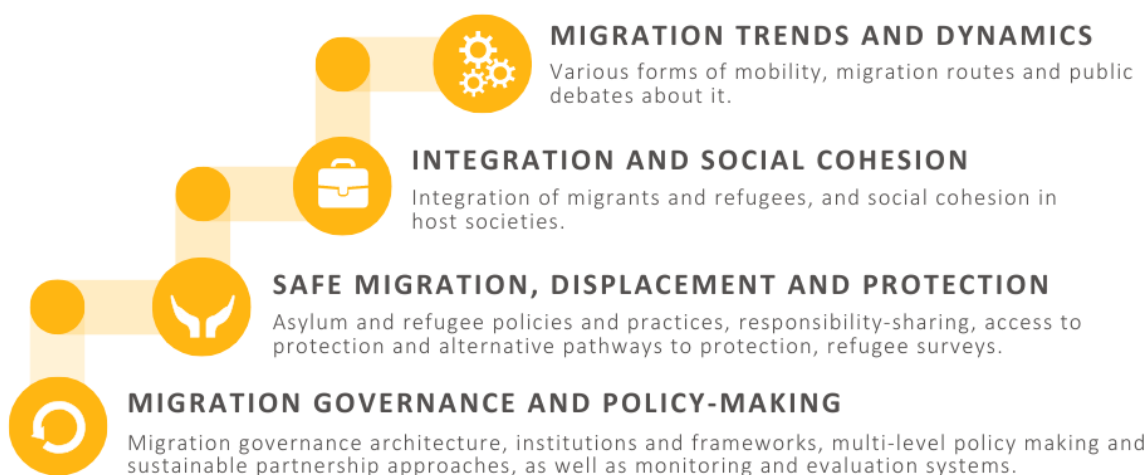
MIGRATION TRENDS AND DYNAMICS
Various forms of mobility, migration routes and public debates about it.

INTEGRATION AND SOCIAL COHESION
Integration of migrants and refugees, and social cohesion in host societies.

SAFE MIGRATION, DISPLACEMENT AND PROTECTION
Asylum and refugee policies and practices, responsibility-sharing, access to protection and alternative pathways to protection, refugee surveys.

MIGRATION GOVERNANCE AND POLICY-MAKING
Migration governance architecture, institutions and frameworks, multi-level policy making and sustainable partnership approaches, as well as monitoring and evaluation systems.